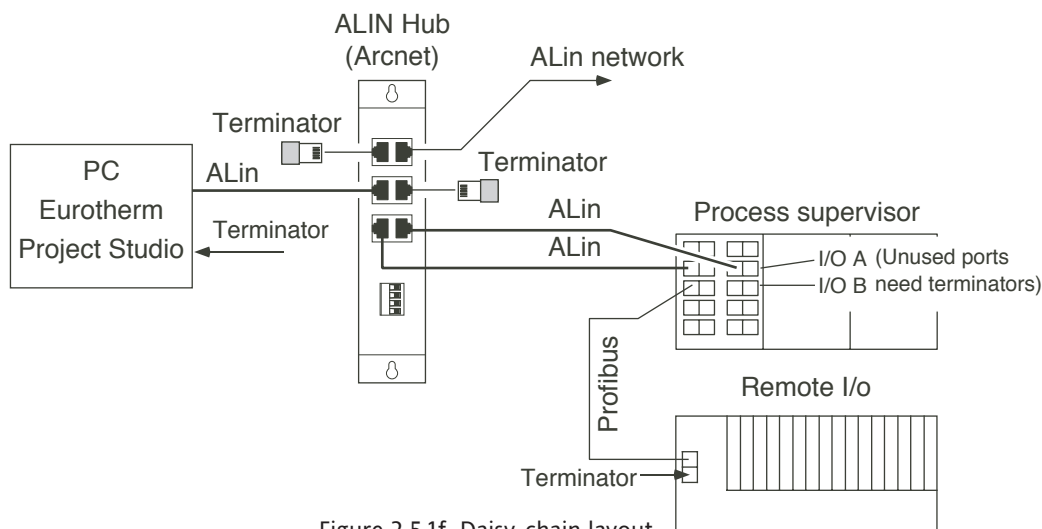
ALIN Hub
(Arcnet)

ALin network

Terminator

Terminator

PC
Eurotherm
Project Studio

ALin

Terminator

ALin

ALin

Process supervisor

I/O A (Unused ports
I/O B need terminators)

Profibus

Remote I/o

Terminator

Figure 2.5.1f Daisy-chain layout